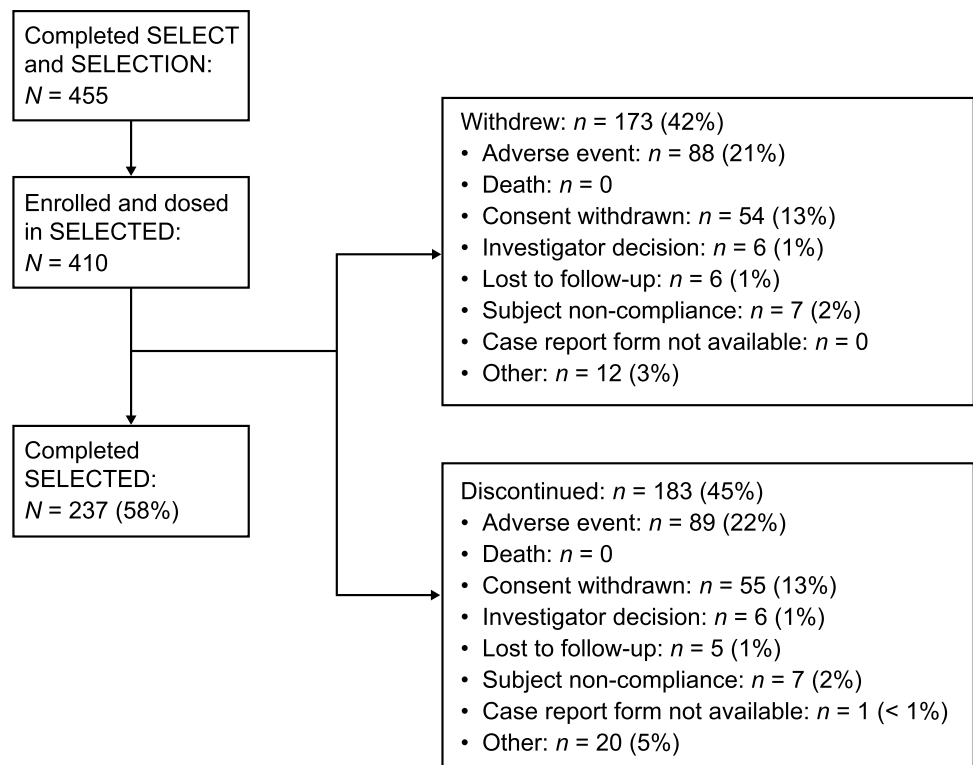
Completed SELECT and SELECTION: $N = 455$

Enrolled and dosed in SELECTED: $N = 410$

Completed SELECTED: $N = 237$ (58%)

Withdrew: $n = 173$ (42%)
• Adverse event: $n = 88$ (21%)
• Death: $n = 0$
• Consent withdrawn: $n = 54$ (13%)
• Investigator decision: $n = 6$ (1%)
• Lost to follow-up: $n = 6$ (1%)
• Subject non-compliance: $n = 7$ (2%)
• Case report form not available: $n = 0$
• Other: $n = 12$ (3%)

Discontinued: $n = 183$ (45%)
• Adverse event: $n = 89$ (22%)
• Death: $n = 0$
• Consent withdrawn: $n = 55$ (13%)
• Investigator decision: $n = 6$ (1%)
• Lost to follow-up: $n = 5$ (1%)
• Subject non-compliance: $n = 7$ (2%)
• Case report form not available: $n = 1$ (< 1%)
• Other: $n = 20$ (5%)